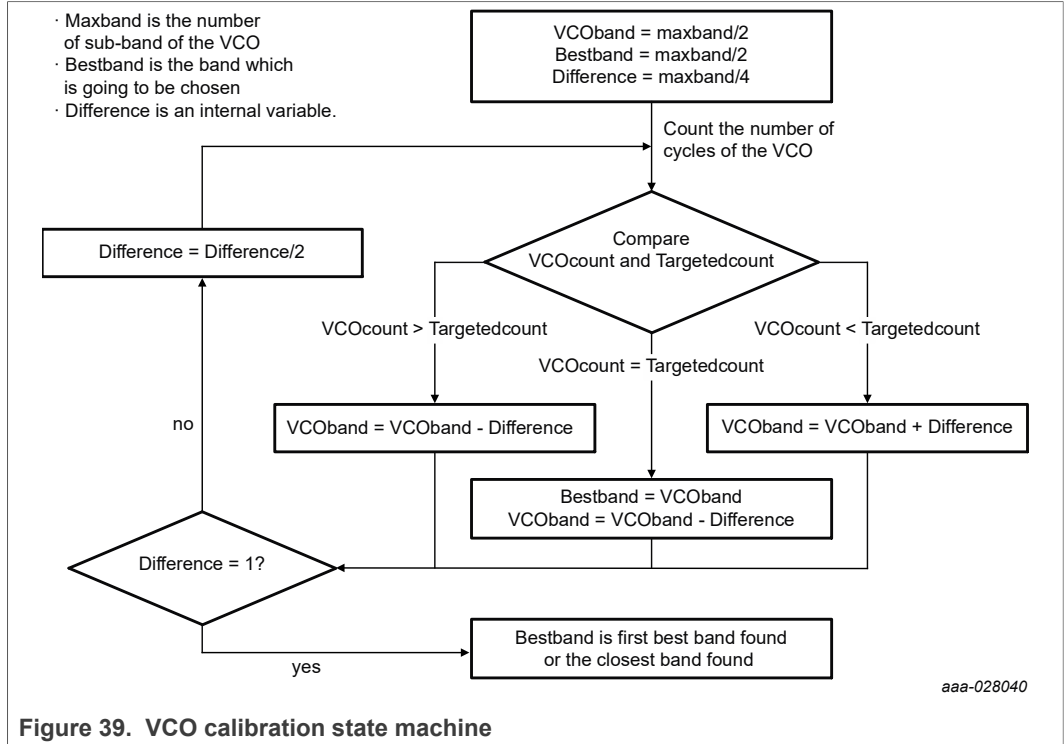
· Maxband is the number of sub-band of the VCO
· Bestband is the band which is going to be chosen
· Difference is an internal variable.

VCOband = maxband/2
Bestband = maxband/2
Difference = maxband/4

Count the number of cycles of the VCO

Difference = Difference/2

Compare
VCOcount and Targetedcount

VCOcount > Targetedcount

VCOcount = Targetedcount

VCOcount < Targetedcount

no

VCOband = VCOband - Difference

VCOband = VCOband + Difference

Bestband = VCOband
VCOband = VCOband - Difference

Difference = 1?

yes

Bestband is first best band found or the closest band found

aaa-028040

Figure 39. VCO calibration state machine